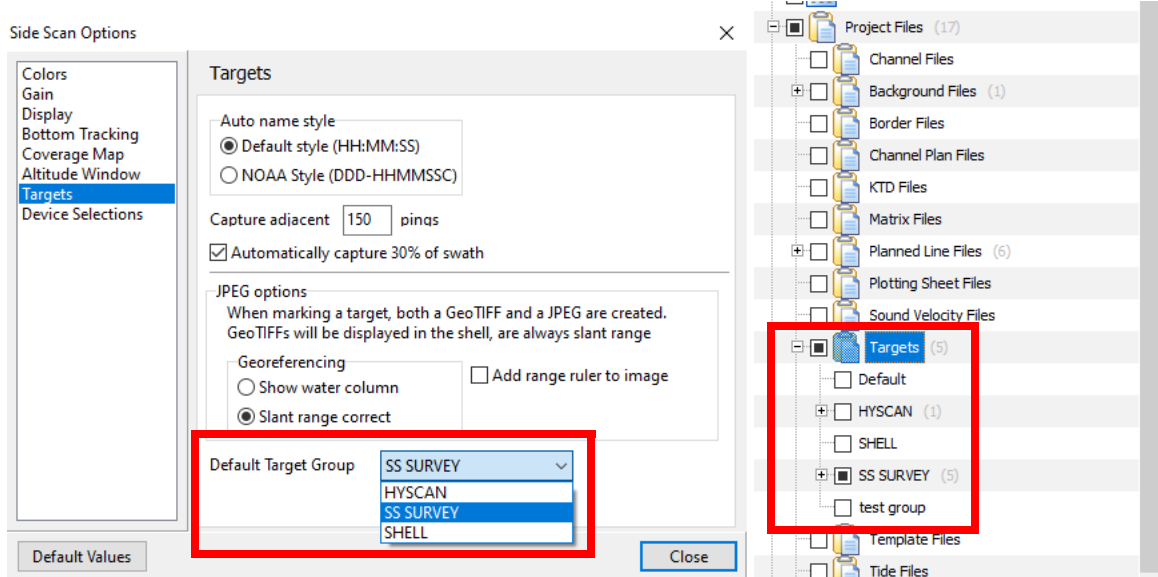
Side Scan Options

Colors
Gain
Display
Bottom Tracking
Coverage Map
Altitude Window
Targets
Device Selections

Targets

Auto name style
Default style (HH:MM:SS)
NOAA Style (DDD-HHMMSSC)

Capture adjacent 150 pings

Automatically capture 30% of swath

JPEG options
When marking a target, both a GeoTIFF and a JPEG are created. GeoTIFFs will be displayed in the shell, are always slant range

Georeferencing
Show water column
Slant range correct

Add range ruler to image

Default Target Group SS SURVEY
HYSCAN
SS SURVEY
SHELL

Default Values

Close

Project Files (17)
Channel Files
Background Files (1)
Border Files
Channel Plan Files
KTD Files
Matrix Files
Planned Line Files (6)
Plotting Sheet Files
Sound Velocity Files
Targets (5)
Default
HYSCAN (1)
SHELL
SS SURVEY (5)
test group
Template Files
Tide Files